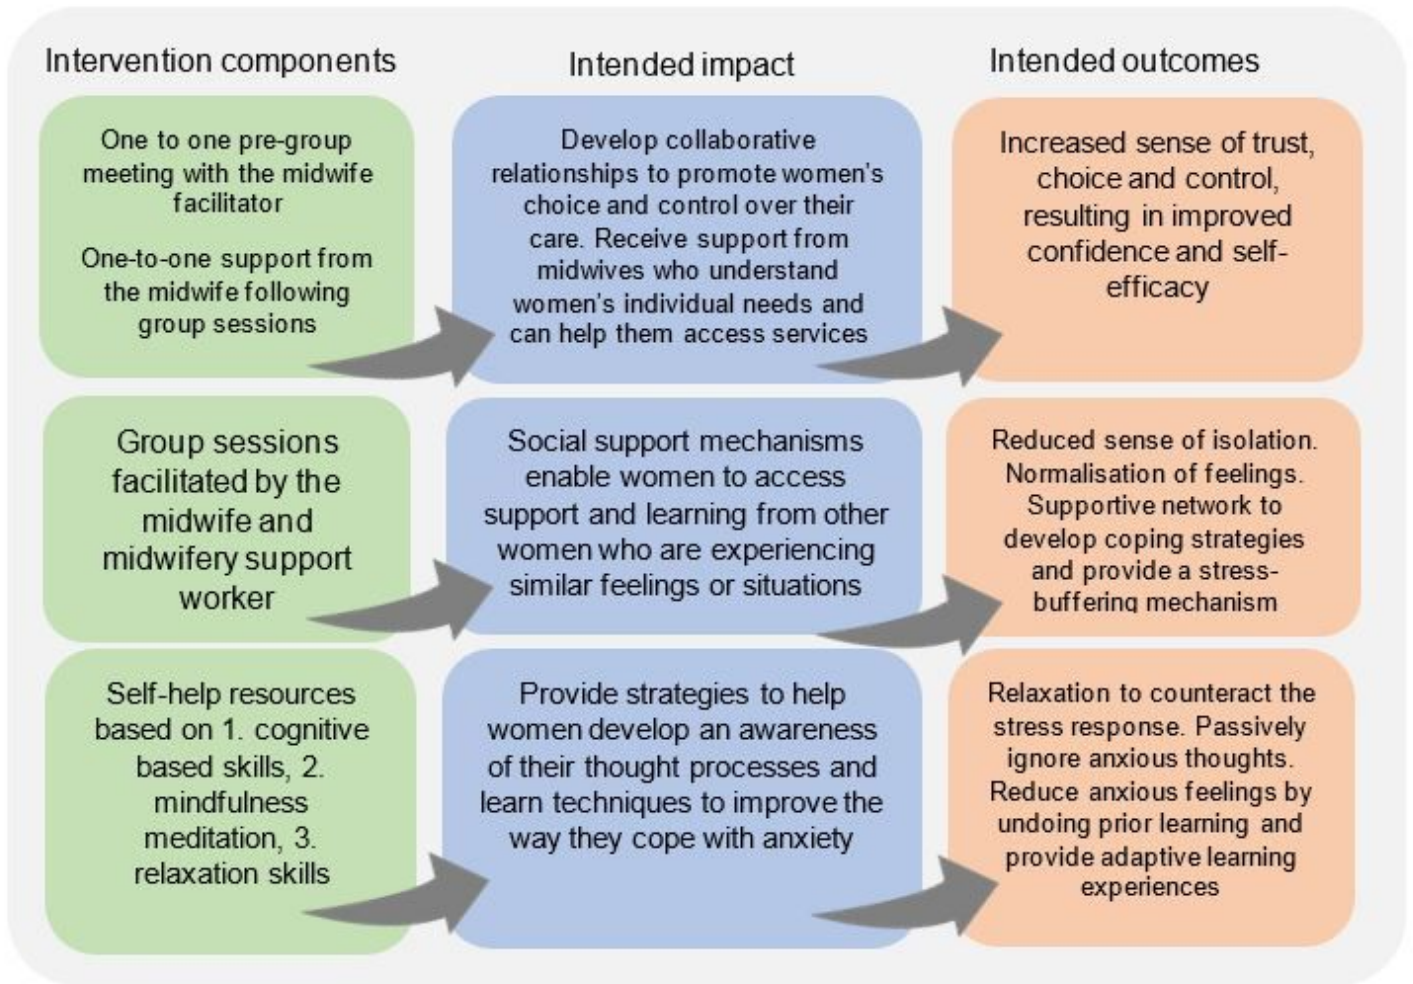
Intervention components

Intended impact

Intended outcomes

One to one pre-group meeting with the midwife facilitator

One-to-one support from the midwife following group sessions

Develop collaborative relationships to promote women's choice and control over their care. Receive support from midwives who understand women's individual needs and can help them access services

Increased sense of trust, choice and control, resulting in improved confidence and self-efficacy

Group sessions facilitated by the midwife and midwifery support worker

Social support mechanisms enable women to access support and learning from other women who are experiencing similar feelings or situations

Reduced sense of isolation. Normalisation of feelings. Supportive network to develop coping strategies and provide a stress-buffering mechanism

Self-help resources based on 1. cognitive based skills, 2. mindfulness meditation, 3. relaxation skills

Provide strategies to help women develop an awareness of their thought processes and learn techniques to improve the way they cope with anxiety

Relaxation to counteract the stress response. Passively ignore anxious thoughts. Reduce anxious feelings by undoing prior learning and provide adaptive learning experiences